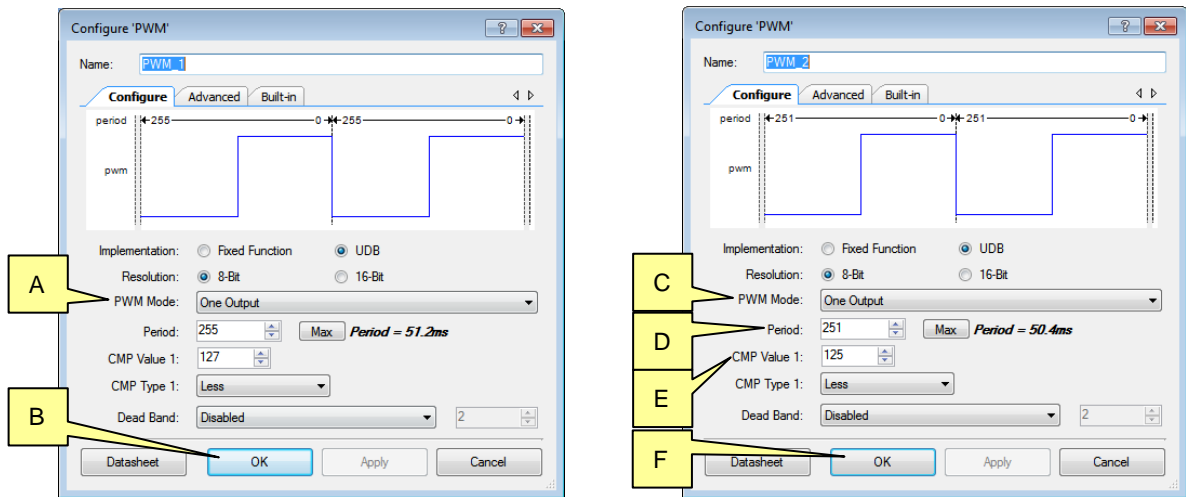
Configure 'PWM'

?

Name: PWM_1

Configure | Advanced | Built-in

period 255 0 255 0

pwm

Implementation: Fixed Function UDB

Resolution: 8-Bit 16-Bit

PWM Mode: One Output

Period: 255 Max Period = 51.2ms

CMP Value 1: 127

CMP Type 1: Less

Dead Band: Disabled 2

Datasheet OK Apply Cancel

A

B

Configure 'PWM'

?

Name: PWM_2

Configure | Advanced | Built-in

period 251 0 251 0

pwm

Implementation: Fixed Function UDB

Resolution: 8-Bit 16-Bit

PWM Mode: One Output

Period: 251 Max Period = 50.4ms

CMP Value 1: 125

CMP Type 1: Less

Dead Band: Disabled 2

Datasheet OK Apply Cancel

C

D

E

F